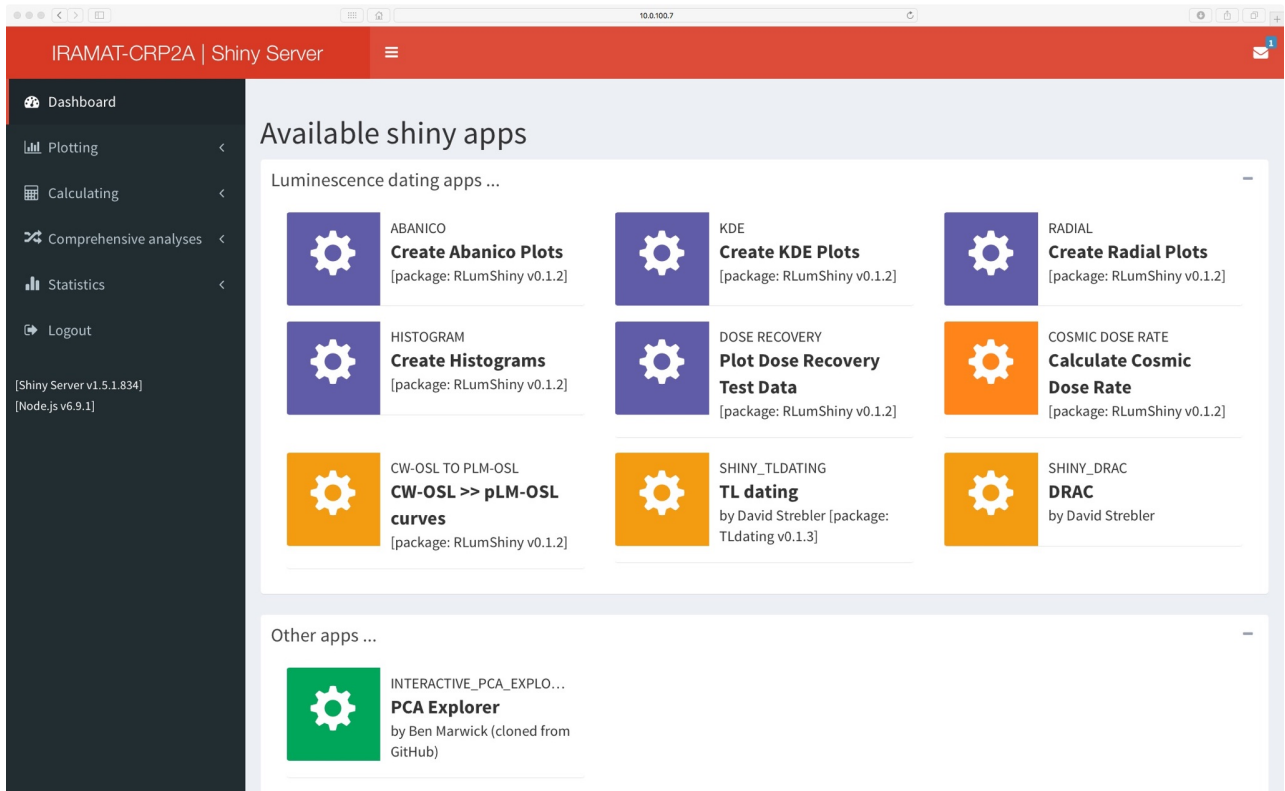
10.0.100.7

IRAMAT-CRP2A | Shiny Server

1

Dashboard

Plotting

Calculating

Comprehensive analyses

Statistics

Logout

[Shiny Server v1.5.1.834]
[Node.js v6.9.1]

Available shiny apps

Luminescence dating apps ...

ABANICO
Create Abanico Plots
[package: RLumShiny v0.1.2]

KDE
Create KDE Plots
[package: RLumShiny v0.1.2]

RADIAL
Create Radial Plots
[package: RLumShiny v0.1.2]

HISTOGRAM
Create Histograms
[package: RLumShiny v0.1.2]

DOSE RECOVERY
Plot Dose Recovery Test Data
[package: RLumShiny v0.1.2]

COSMIC DOSE RATE
Calculate Cosmic Dose Rate
[package: RLumShiny v0.1.2]

CW-OSL TO PLM-OSL
CW-OSL >> pLM-OSL curves
[package: RLumShiny v0.1.2]

SHINY_TLDATING
TL dating
by David Strebler [package: TLdating v0.1.3]

SHINY_DRAC
DRAC
by David Strebler

Other apps ...

INTERACTIVE_PCA_EXPLO...
PCA Explorer
by Ben Marwick (cloned from GitHub)